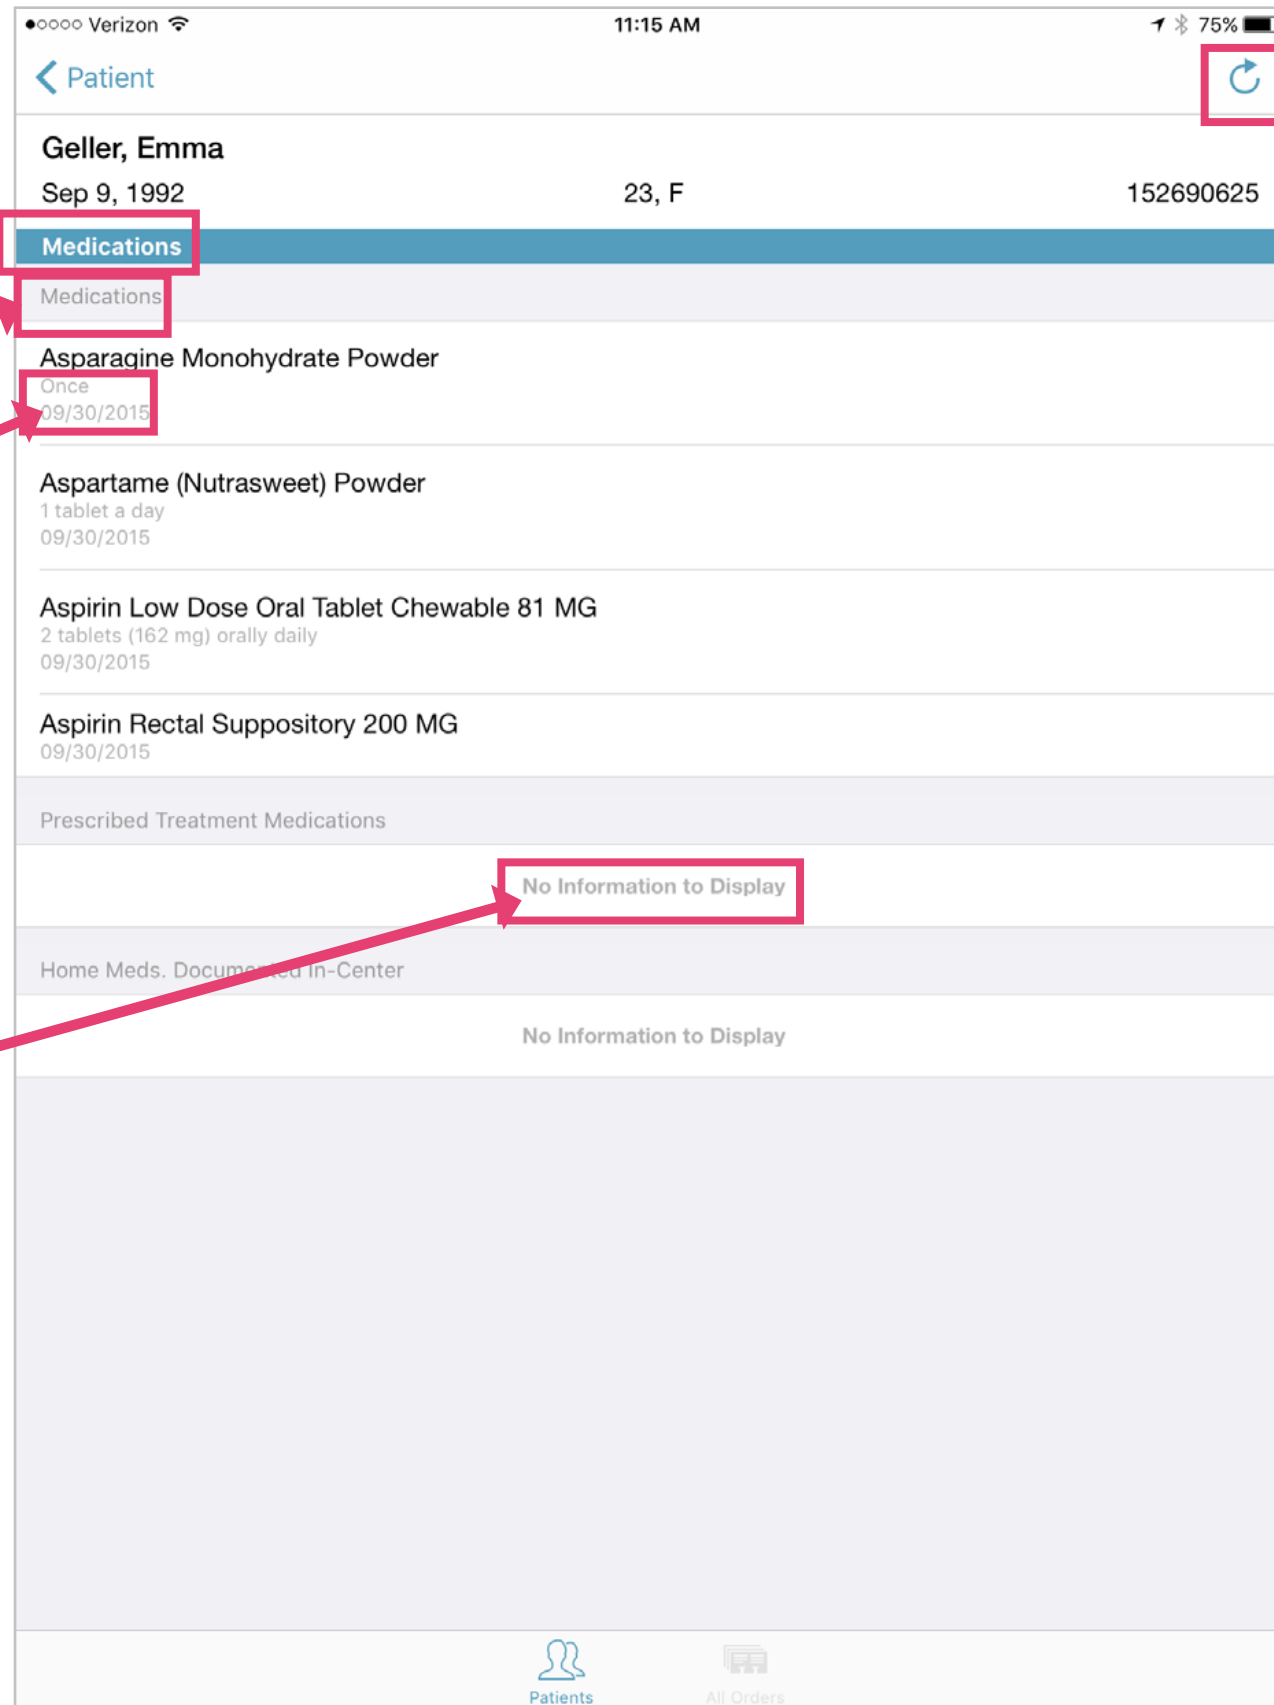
●○○○○ Verizon 11:15 AM 75%

Patient

Geller, Emma
Sep 9, 1992 23, F 152690625

Medications

Medications

Asparagine Monohydrate Powder
Once
09/30/2015

Aspartame (Nutrasweet) Powder
1 tablet a day
09/30/2015

Aspirin Low Dose Oral Tablet Chewable 81 MG
2 tablets (162 mg) orally daily
09/30/2015

Aspirin Rectal Suppository 200 MG
09/30/2015

Prescribed Treatment Medications

No Information to Display

Home Meds. Documented In-Center

No Information to Display

Patients All Orders